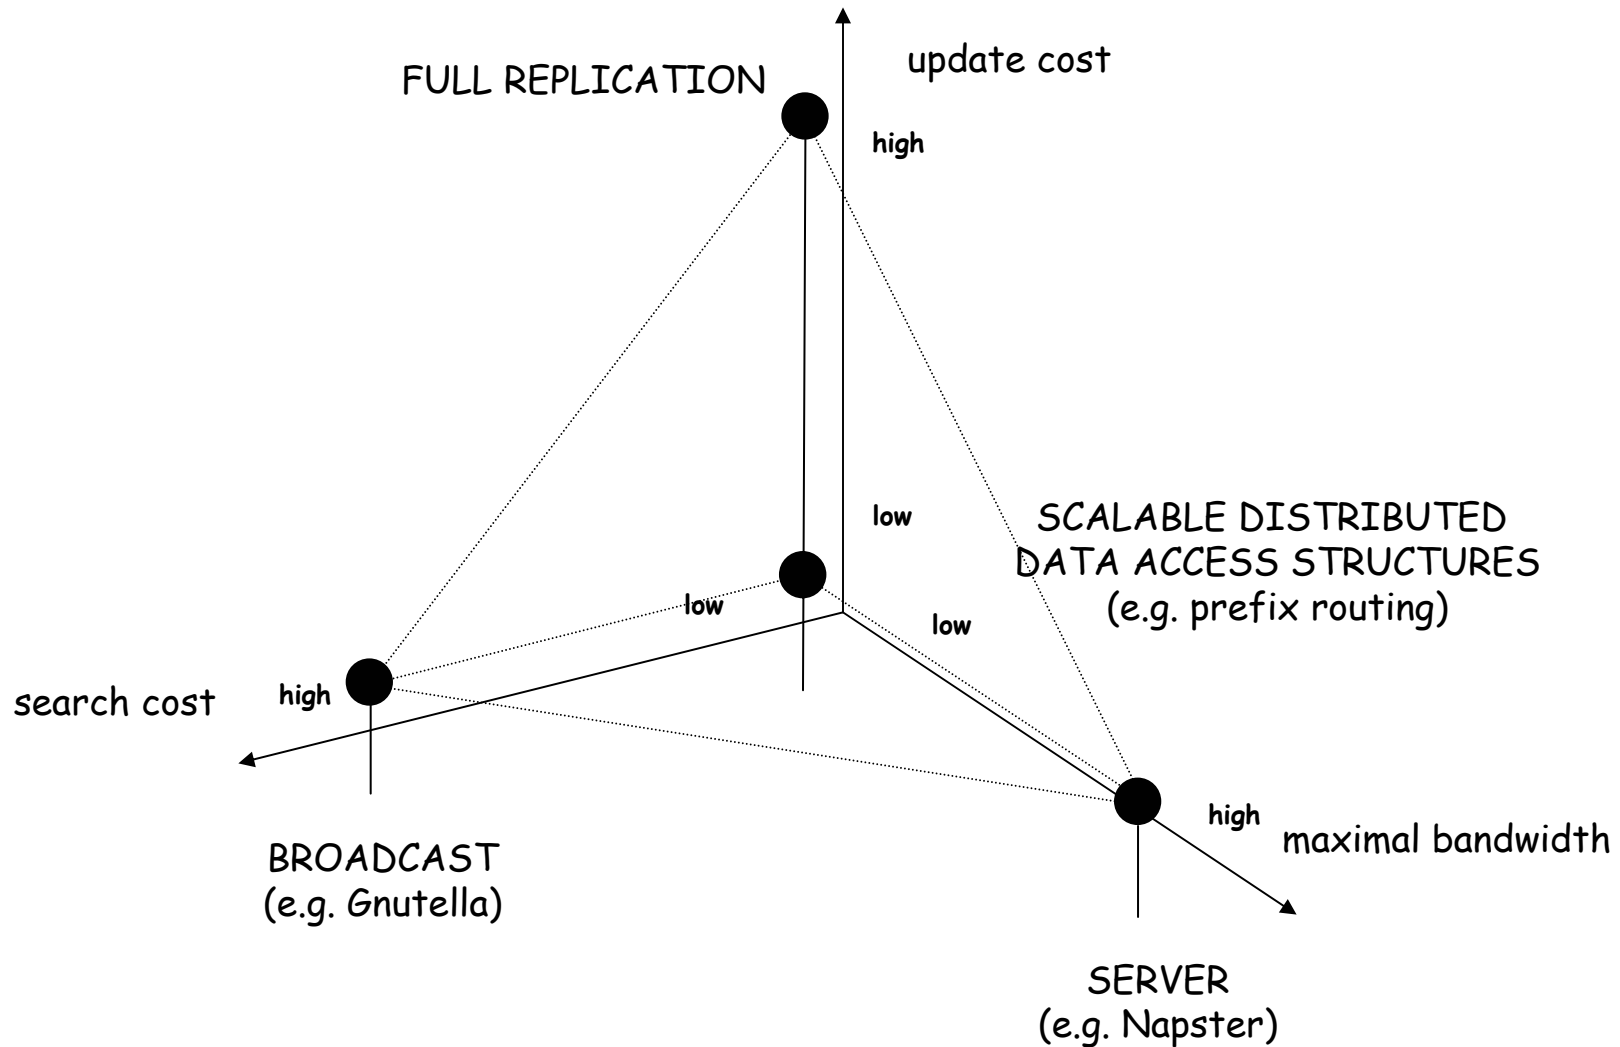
update cost

FULL REPLICATION

high

low

SCALABLE DISTRIBUTED DATA ACCESS STRUCTURES (e.g. prefix routing)

low

low

search cost

high

high

maximal bandwidth

BROADCAST (e.g. Gnutella)

SERVER (e.g. Napster)